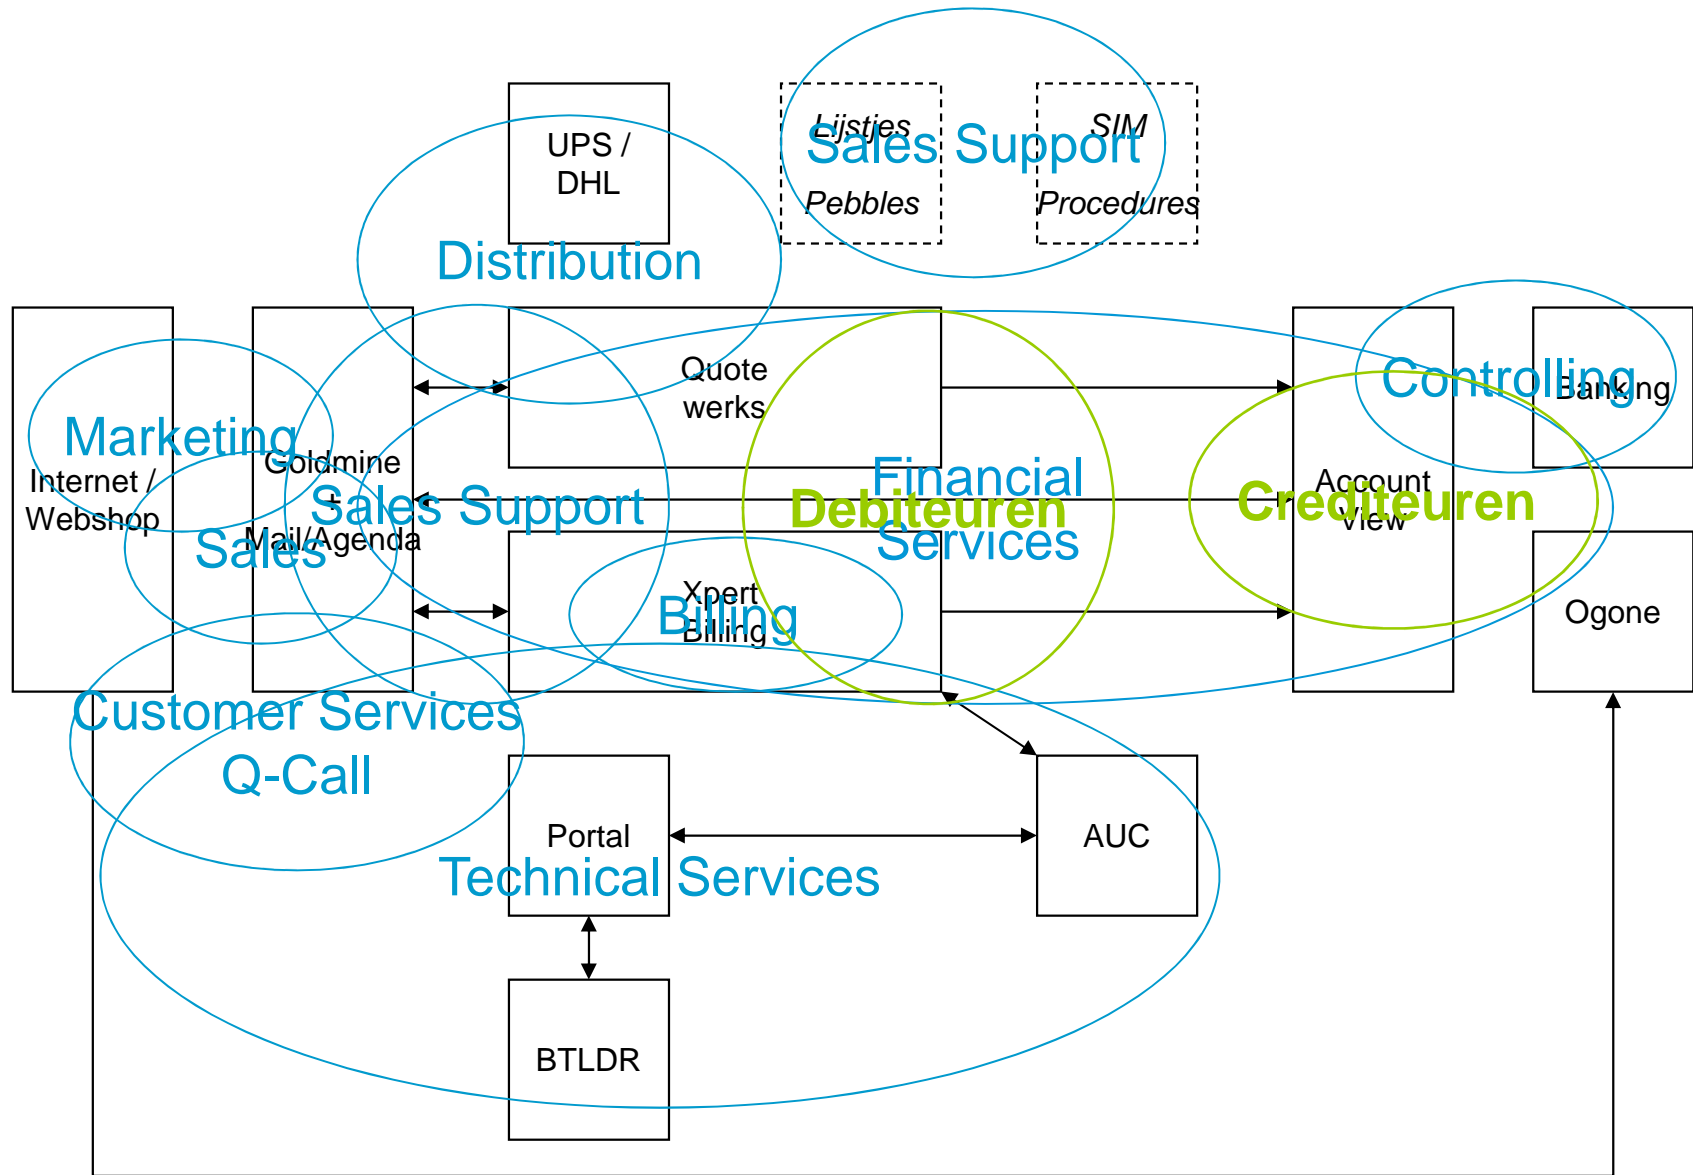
UPS / DHL

Lijstjes

Pebbles

Sales Support

SIM

Procedures

Distribution

Internet / Webshop

Marketing

Goldmine + Mail/Agenda

Sales

Sales Support

Quote werks

Financial Services

Debiteuren

Xpert Billing

Billing

Account View

Crediteuren

Controlling

Banking

Ogone

Customer Services

Q-Call

Portal

Technical Services

AUC

BTLDR